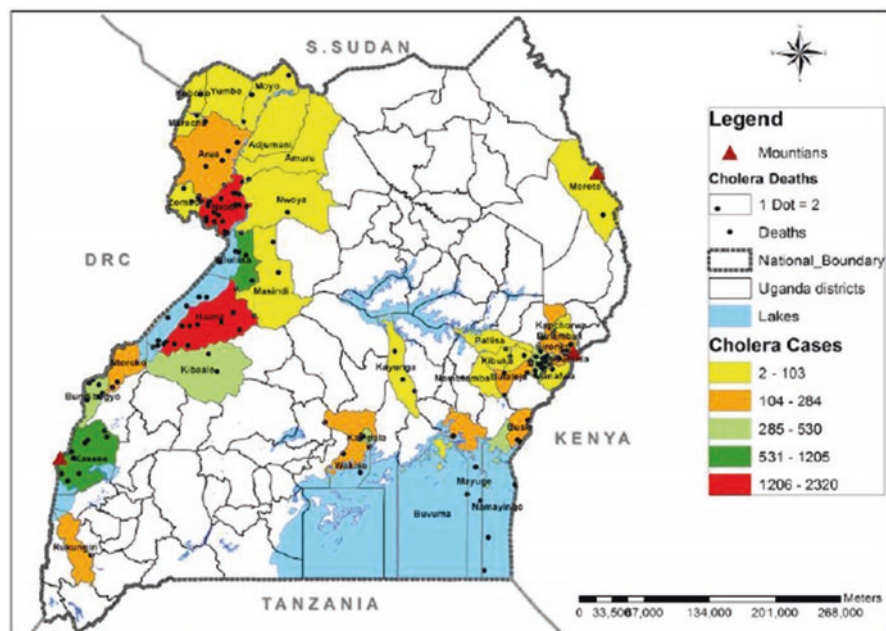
S.SUDAN

Koboko Yumbo Moyo

Maracha

Arua Adjumani Amuru

Zombo

Nwoya

Moroto

DRC

Buliisa

Masindi

Hoima

Kapchorwa

Kayunga

Pallisa

Kibuku

Namutumba

Butaleja

Mbale

Tororo

Kibaale

Ntoroko

Bundibugyo

Busia

KENYA

Kasese

Kalangala

Wakiso

Mayuge

Namayingo

Buvuma

Rukungiri

TANZANIA

Legend

Mountians

Cholera Deaths

1 Dot = 2

Deaths

National_Boundary

Uganda districts

Lakes

Cholera Cases

2 - 103

104 - 284

285 - 530

531 - 1205

1206 - 2320

Meters

0 33,500 67,000 134,000 201,000 268,000